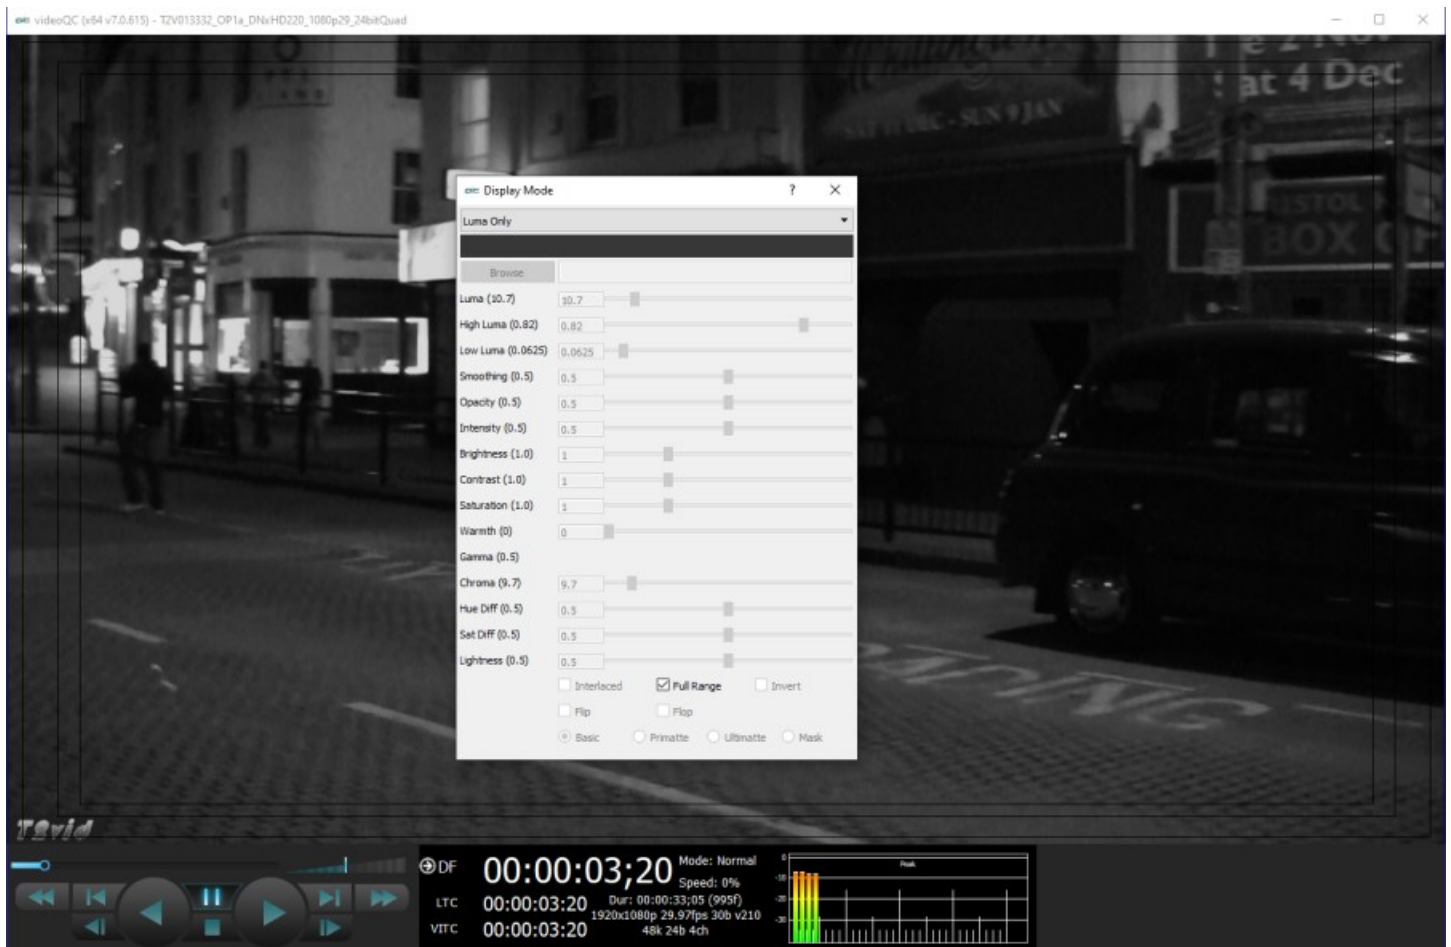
videoQC (x64 v7.0.615) - T2V013332_OP1a_DNxHD220_1080p29_24bitQuad

at 4 Dec
SAT 17 DEC - SUN 9 JAN
BOX

Display Mode ? ✕
Luma Only
Browse
Luma (10.7) 10.7
High Luma (0.82) 0.82
Low Luma (0.0625) 0.0625
Smoothing (0.5) 0.5
Opacity (0.5) 0.5
Intensity (0.5) 0.5
Brightness (1.0) 1
Contrast (1.0) 1
Saturation (1.0) 1
Warmth (0) 0
Gamma (0.5)
Chroma (9.7) 9.7
Hue Diff (0.5) 0.5
Sat Diff (0.5) 0.5
Lightness (0.5) 0.5
Interlaced Full Range Invert
Flip Flop
Basic Primatte Ultimatte Mask

T2vid

DF 00:00:03;20 Mode: Normal Speed: 0%
LTC 00:00:03:20 Dur: 00:00:33;05 (995f) 1920x1080p 29.97fps 30b v210
VITC 00:00:03:20 48k 24b 4ch
Peak